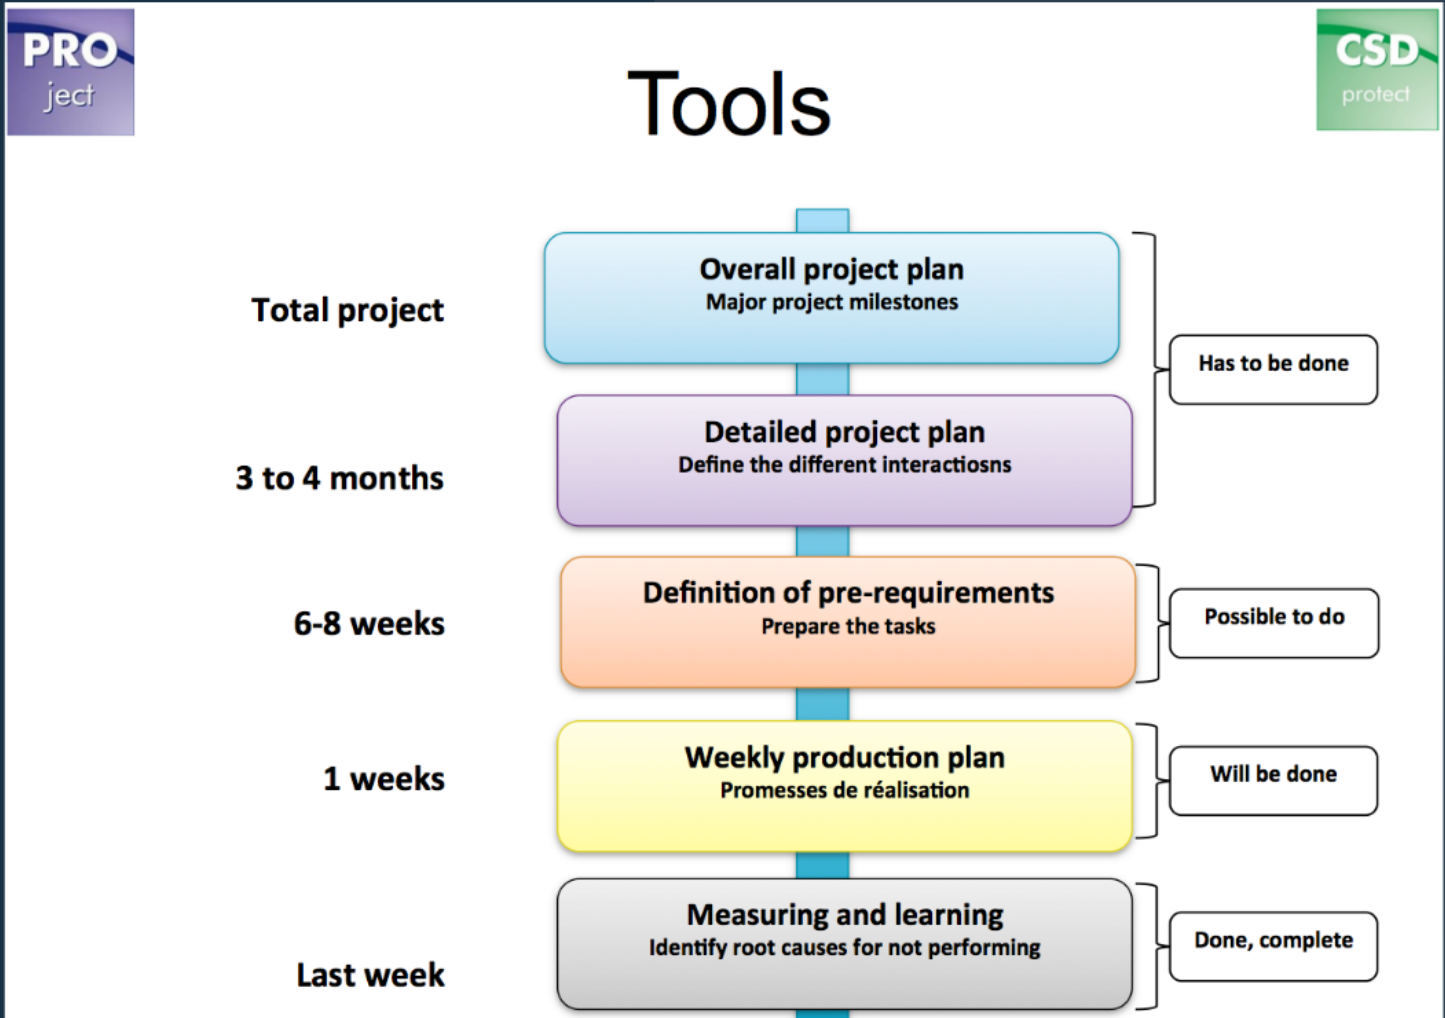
PRO ject

Tools

CSD protect

Total project

Overall project plan
Major project milestones

Has to be done

3 to 4 months

Detailed project plan
Define the different interactiosns

6-8 weeks

Definition of pre-requirements
Prepare the tasks

Possible to do

1 weeks

Weekly production plan
Promesses de réalisation

Will be done

Last week

Measuring and learning
Identify root causes for not performing

Done, complete